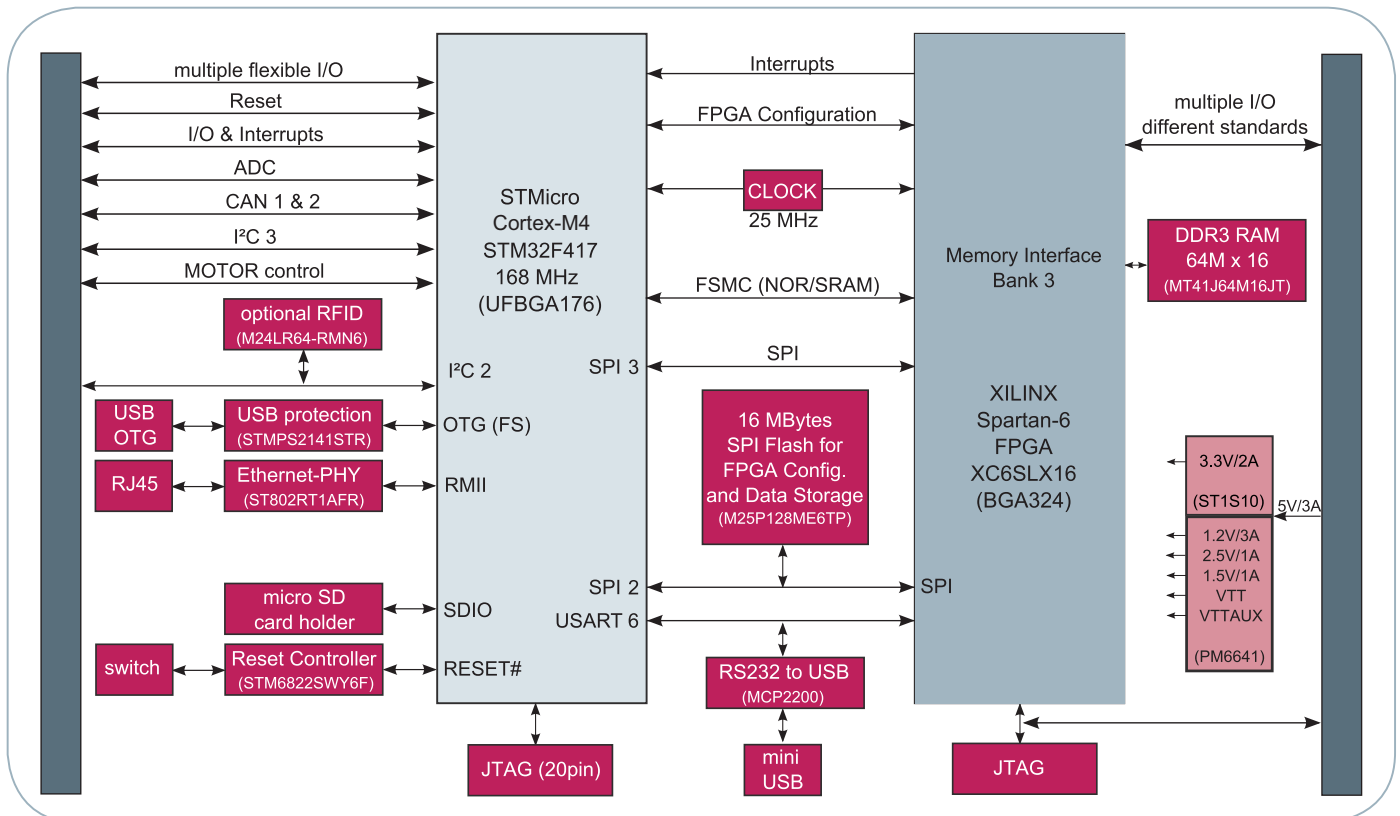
multiple flexible I/O
Reset
I/O & Interrupts
ADC
CAN 1 & 2
I²C 3
MOTOR control
optional RFID
(M24LR64-RMN6)
I²C 2
USB OTG
USB protection
(STMPS2141STR)
OTG (FS)
RJ45
Ethernet-PHY
(ST802RT1AFR)
RMII
micro SD card holder
SDIO
switch
Reset Controller
(STM6822SWY6F)
RESET#

STMicro
Cortex-M4
STM32F417
168 MHz
(UFBGA176)
SPI 3
SPI 2
USART 6
JTAG (20pin)

Interrupts
FPGA Configuration
CLOCK
25 MHz
FSMC (NOR/SRAM)
SPI
16 MBytes
SPI Flash for
FPGA Config.
and Data Storage
(M25P128ME6TP)
RS232 to USB
(MCP2200)
mini USB

Memory Interface
Bank 3
XILINX
Spartan-6
FPGA
XC6SLX16
(BGA324)
SPI
JTAG

multiple I/O
different standards
DDR3 RAM
64M x 16
(MT41J64M16JT)
3.3V/2A
(ST1S10)
5V/3A
1.2V/3A
2.5V/1A
1.5V/1A
VTT
VTTAUX
(PM6641)